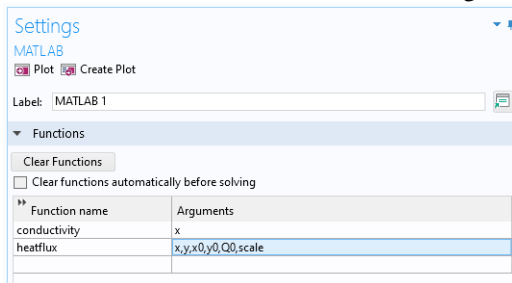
Settings
MATLAB
Plot Create Plot

Label: MATLAB 1

Functions

Clear Functions

Clear functions automatically before solving

| Function name | Arguments |
|---|---|
| conductivity | x |
| heatflux | x,y,x0,y0,Q0,scale |
| | |